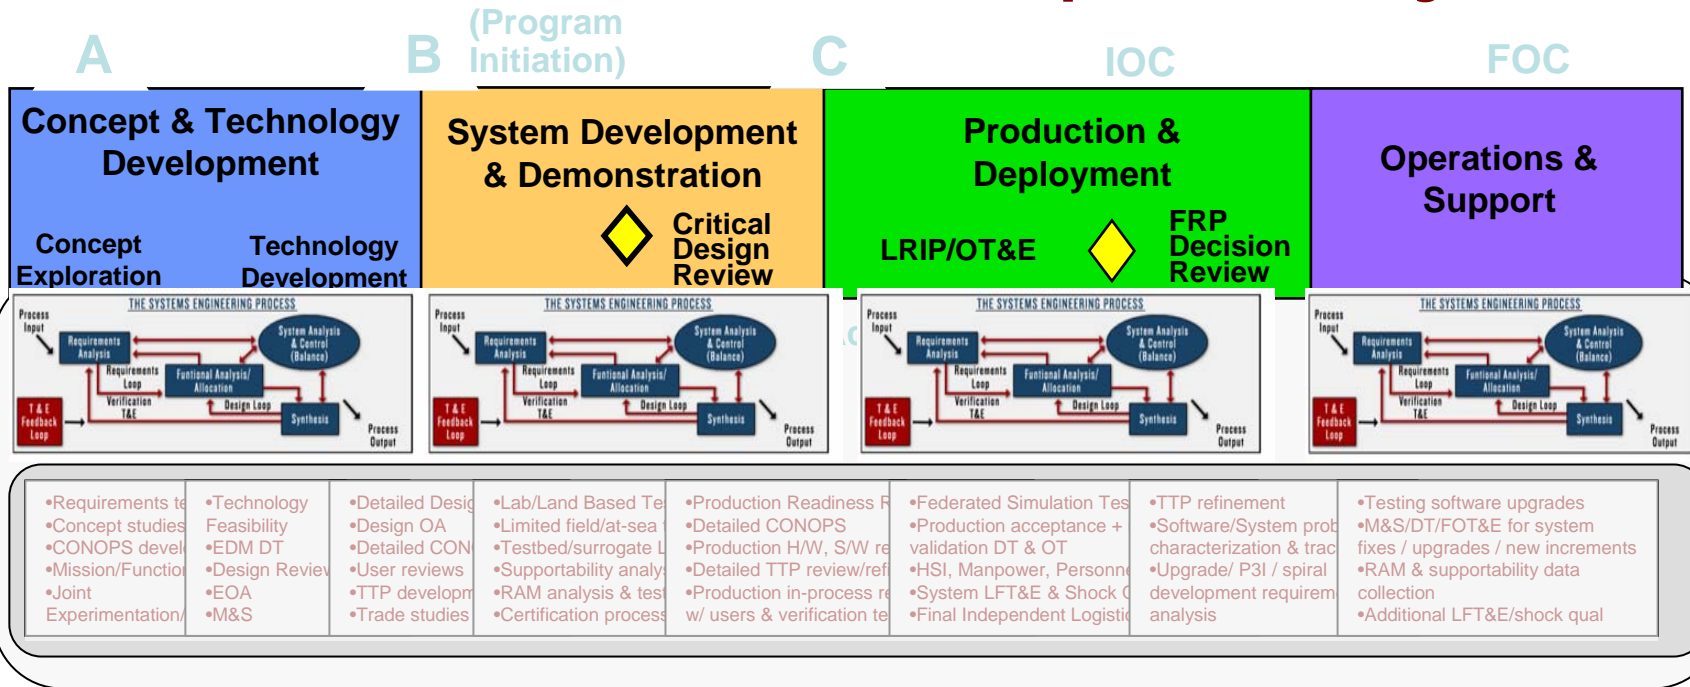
A B (Program Initiation) C IOC FOC

Concept & Technology Development

Concept Exploration

Technology Development

System Development & Demonstration

Critical Design Review

Production & Deployment

LRIP/OT&E

FRP Decision Review

Operations & Support

THE SYSTEMS ENGINEERING PROCESS
Process Input
Requirements Analysis
System Analysis & Control (Balance)
Requirements Loop
Funtional Analysis/ Allocation
Verification T&E
Design Loop
Synthesis
T & E Feedback Loop
Process Output

THE SYSTEMS ENGINEERING PROCESS
Process Input
Requirements Analysis
System Analysis & Control (Balance)
Requirements Loop
Funtional Analysis/ Allocation
Verification T&E
Design Loop
Synthesis
T & E Feedback Loop
Process Output

THE SYSTEMS ENGINEERING PROCESS
Process Input
Requirements Analysis
System Analysis & Control (Balance)
Requirements Loop
Funtional Analysis/ Allocation
Verification T&E
Design Loop
Synthesis
T & E Feedback Loop
Process Output

THE SYSTEMS ENGINEERING PROCESS
Process Input
Requirements Analysis
System Analysis & Control (Balance)
Requirements Loop
Funtional Analysis/ Allocation
Verification T&E
Design Loop
Synthesis
T & E Feedback Loop
Process Output

•Requirements te
•Concept studies
•CONOPS devel
•Mission/Functio
•Joint Experimentation/

•Technology Feasibility
•EDM DT
•Design Reviev
•EOA
•M&S

•Detailed Desig
•Design OA
•Detailed CON
•User reviews
•TTP developm
•Trade studies

•Lab/Land Based Te
•Limited field/at-sea
•Testbed/surrogate
•Supportability analy
•RAM analysis & tes
•Certification process

•Production Readiness R
•Detailed CONOPS
•Production H/W, S/W re
•Detailed TTP review/ref
•Production in-process re
w/ users & verification te

•Federated Simulation Tes
•Production acceptance + validation DT & OT
•HSI, Manpower, Personne
•System LFT&E & Shock
•Final Independent Logisti

•TTP refinement
•Software/System prob characterization & trac
•Upgrade/ P3I / spiral development requirem analysis

•Testing software upgrades
•M&S/DT/FOT&E for system fixes / upgrades / new increments
•RAM & supportability data collection
•Additional LFT&E/shock qual